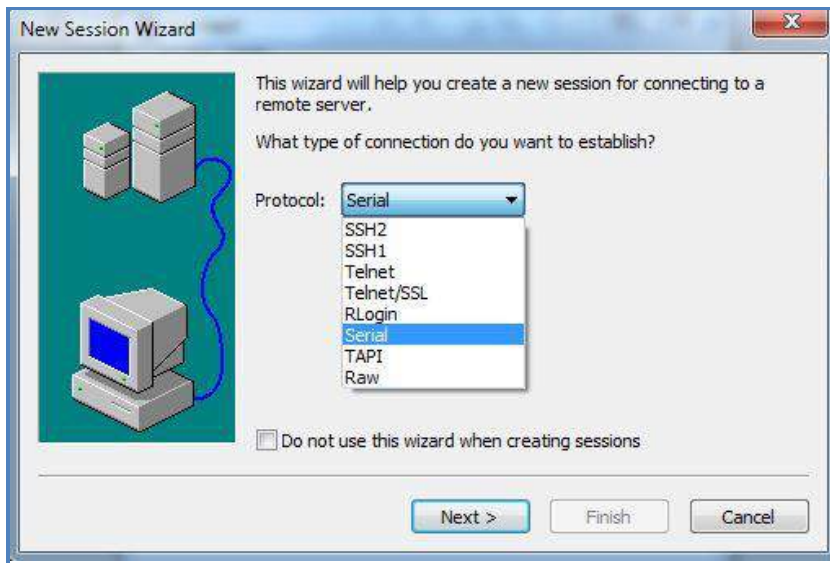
New Session Wizard

This wizard will help you create a new session for connecting to a remote server.

What type of connection do you want to establish?

Protocol: Serial

SSH2
SSH1
Telnet
Telnet/SSL
RLogin
Serial
TAPI
Raw

Do not use this wizard when creating sessions

Next >
Finish
Cancel